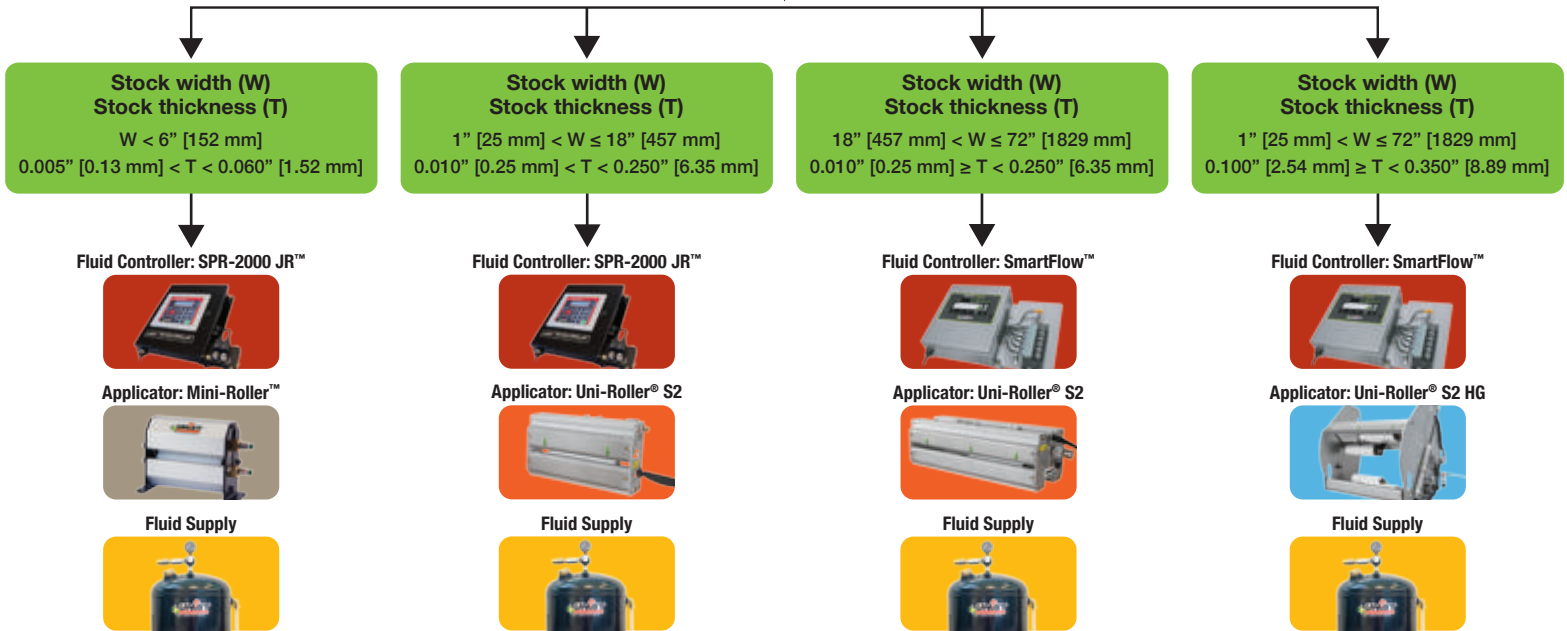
Stock width (W)
Stock thickness (T)
W < 6" [152 mm]
0.005" [0.13 mm] < T < 0.060" [1.52 mm]

Fluid Controller: SPR-2000 JR™

Applicator: Mini-Roller™

Fluid Supply

Stock width (W)
Stock thickness (T)
1" [25 mm] < W ≤ 18" [457 mm]
0.010" [0.25 mm] < T < 0.250" [6.35 mm]

Fluid Controller: SPR-2000 JR™

Applicator: Uni-Roller® S2

Fluid Supply

Stock width (W)
Stock thickness (T)
18" [457 mm] < W ≤ 72" [1829 mm]
0.010" [0.25 mm] ≥ T < 0.250" [6.35 mm]

Fluid Controller: SmartFlow™

Applicator: Uni-Roller® S2

Fluid Supply

Stock width (W)
Stock thickness (T)
1" [25 mm] < W ≤ 72" [1829 mm]
0.100" [2.54 mm] ≥ T < 0.350" [8.89 mm]

Fluid Controller: SmartFlow™

Applicator: Uni-Roller® S2 HG

Fluid Supply